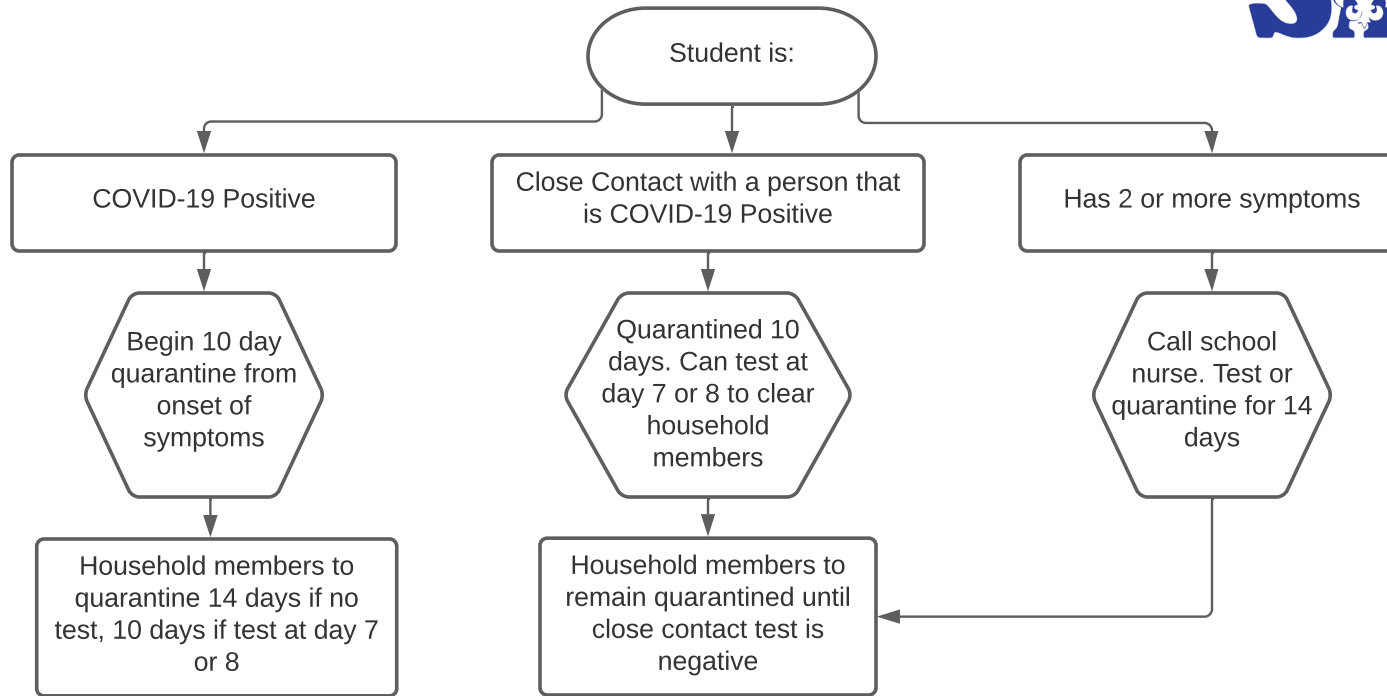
Student is:

COVID-19 Positive

Close Contact with a person that is COVID-19 Positive

Has 2 or more symptoms

Begin 10 day quarantine from onset of symptoms

Quarantined 10 days. Can test at day 7 or 8 to clear household members

Call school nurse. Test or quarantine for 14 days

Household members to quarantine 14 days if no test, 10 days if test at day 7 or 8

Household members to remain quarantined until close contact test is negative